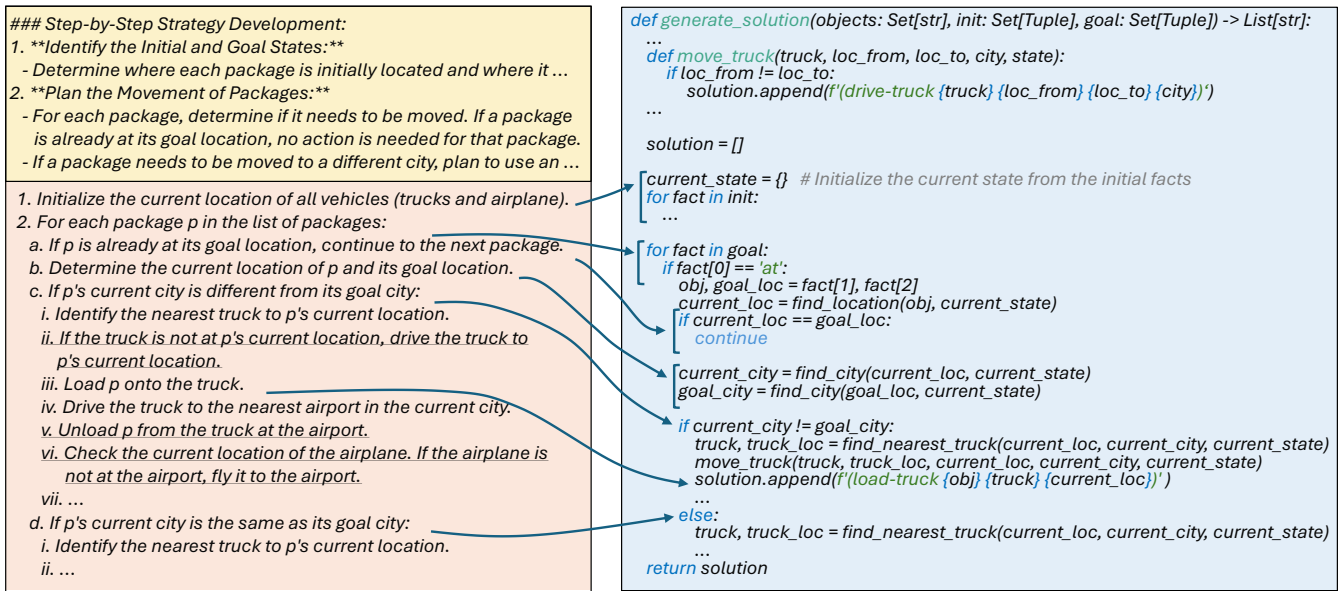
### Step-by-Step Strategy Development:
1. **Identify the Initial and Goal States:**
- Determine where each package is initially located and where it ...
2. **Plan the Movement of Packages:**
- For each package, determine if it needs to be moved. If a package is already at its goal location, no action is needed for that package.
- If a package needs to be moved to a different city, plan to use an ...

1. Initialize the current location of all vehicles (trucks and airplane).
2. For each package p in the list of packages:
a. If p is already at its goal location, continue to the next package.
b. Determine the current location of p and its goal location.
c. If p's current city is different from its goal city:
i. Identify the nearest truck to p's current location.
ii. If the truck is not at p's current location, drive the truck to p's current location.
iii. Load p onto the truck.
iv. Drive the truck to the nearest airport in the current city.
v. Unload p from the truck at the airport.
vi. Check the current location of the airplane. If the airplane is not at the airport, fly it to the airport.
vii. ...
d. If p's current city is the same as its goal city:
i. Identify the nearest truck to p's current location.
ii. ...

def generate_solution(objects: Set[str], init: Set[Tuple], goal: Set[Tuple]) -> List[str]:
...
def move_truck(truck, loc_from, loc_to, city, state):
if loc_from != loc_to:
solution.append(f'(drive-truck {truck} {loc_from} {loc_to} {city})')
...

solution = []

current_state = {} # Initialize the current state from the initial facts
for fact in init:
...

for fact in goal:
if fact[0] == 'at':
obj, goal_loc = fact[1], fact[2]
current_loc = find_location(obj, current_state)
if current_loc == goal_loc:
continue

current_city = find_city(current_loc, current_state)
goal_city = find_city(goal_loc, current_state)

if current_city != goal_city:
truck, truck_loc = find_nearest_truck(current_loc, current_city, current_state)
move_truck(truck, truck_loc, current_loc, current_city, current_state)
solution.append(f'(load-truck {obj} {truck} {current_loc})')
...
else:
truck, truck_loc = find_nearest_truck(current_loc, current_city, current_state)
...
return solution